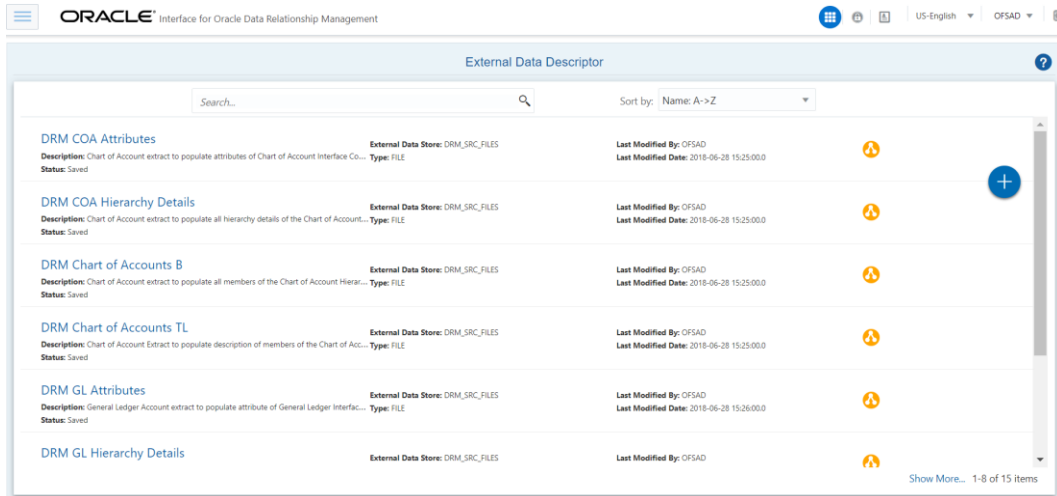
ORACLE® Interface for Oracle Data Relationship Management

US-English ▼ OFSAD ▼

External Data Descriptor

?

Search...

Sort by: Name: A->Z

DRM COA Attributes
Description: Chart of Account extract to populate attributes of Chart of Account Interface Co...
Status: Saved
External Data Store: DRM_SRC_FILES
Type: FILE
Last Modified By: OFSAD
Last Modified Date: 2018-06-28 15:25:00.0

DRM COA Hierarchy Details
Description: Chart of Account extract to populate all hierarchy details of the Chart of Account...
Status: Saved
External Data Store: DRM_SRC_FILES
Type: FILE
Last Modified By: OFSAD
Last Modified Date: 2018-06-28 15:25:00.0

DRM Chart of Accounts B
Description: Chart of Account extract to populate all members of the Chart of Account Hierar...
Status: Saved
External Data Store: DRM_SRC_FILES
Type: FILE
Last Modified By: OFSAD
Last Modified Date: 2018-06-28 15:25:00.0

DRM Chart of Accounts TL
Description: Chart of Account Extract to populate description of members of the Chart of Acc...
Status: Saved
External Data Store: DRM_SRC_FILES
Type: FILE
Last Modified By: OFSAD
Last Modified Date: 2018-06-28 15:25:00.0

DRM GL Attributes
Description: General Ledger Account extract to populate attribute of General Ledger Interfac...
Status: Saved
External Data Store: DRM_SRC_FILES
Type: FILE
Last Modified By: OFSAD
Last Modified Date: 2018-06-28 15:26:00.0

DRM GL Hierarchy Details
External Data Store: DRM_SRC_FILES
Last Modified By: OFSAD

Show More... 1-8 of 15 items